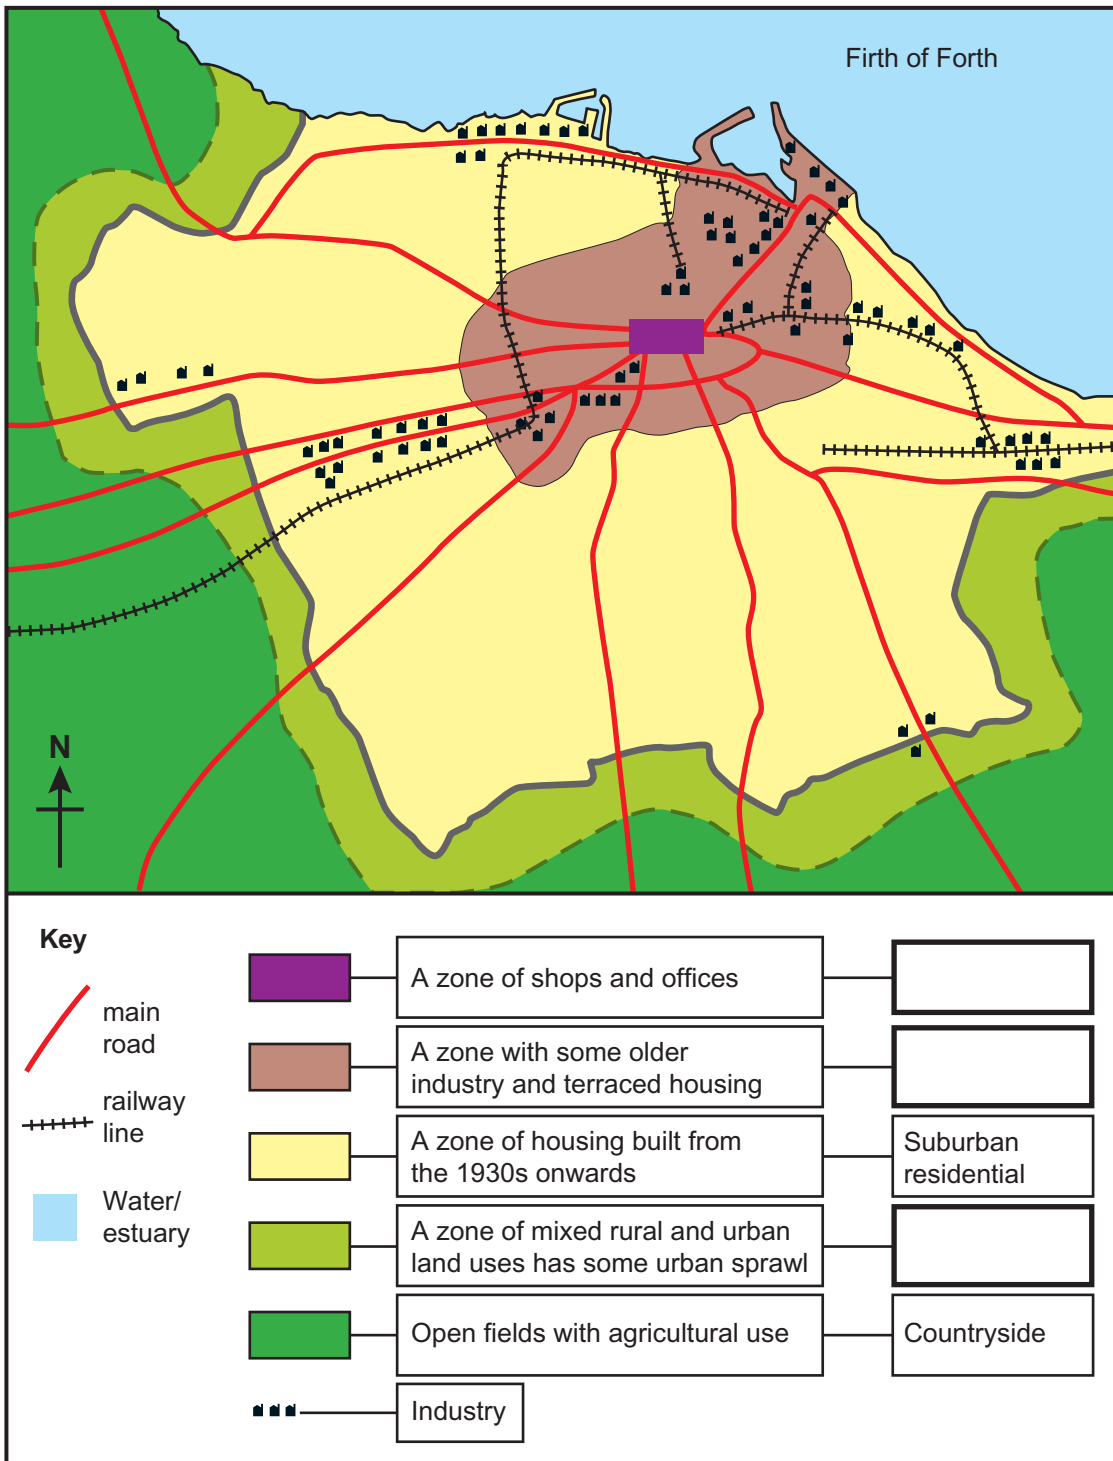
Firth of Forth

N

Key

main road

railway line

Water/ estuary

| | | |
|---|---|---|
| | A zone of shops and offices | |
| | A zone with some older industry and terraced housing | |
| | A zone of housing built from the 1930s onwards | Suburban residential |
| | A zone of mixed rural and urban land uses has some urban sprawl | |
| | Open fields with agricultural use | Countryside |
| | Industry | |